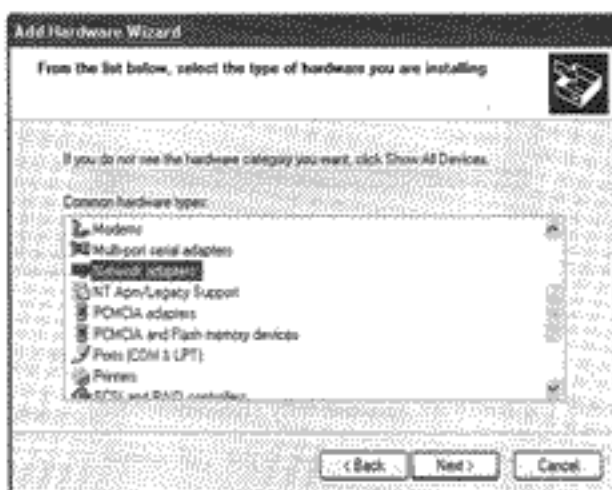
Add Hardware Wizard

From the list below, select the type of hardware you are installing

If you do not see the hardware category you want, click Show All Devices.

Common hardware types:

Modems
Multi-port serial adapters
Network adapters
NT Apm/Legacy Support
PCMCIA adapters
PCMCIA and Flash memory devices
Ports (COM & LPT)
Printers
SCSI and RAID controllers

< Back
Next >
Cancel